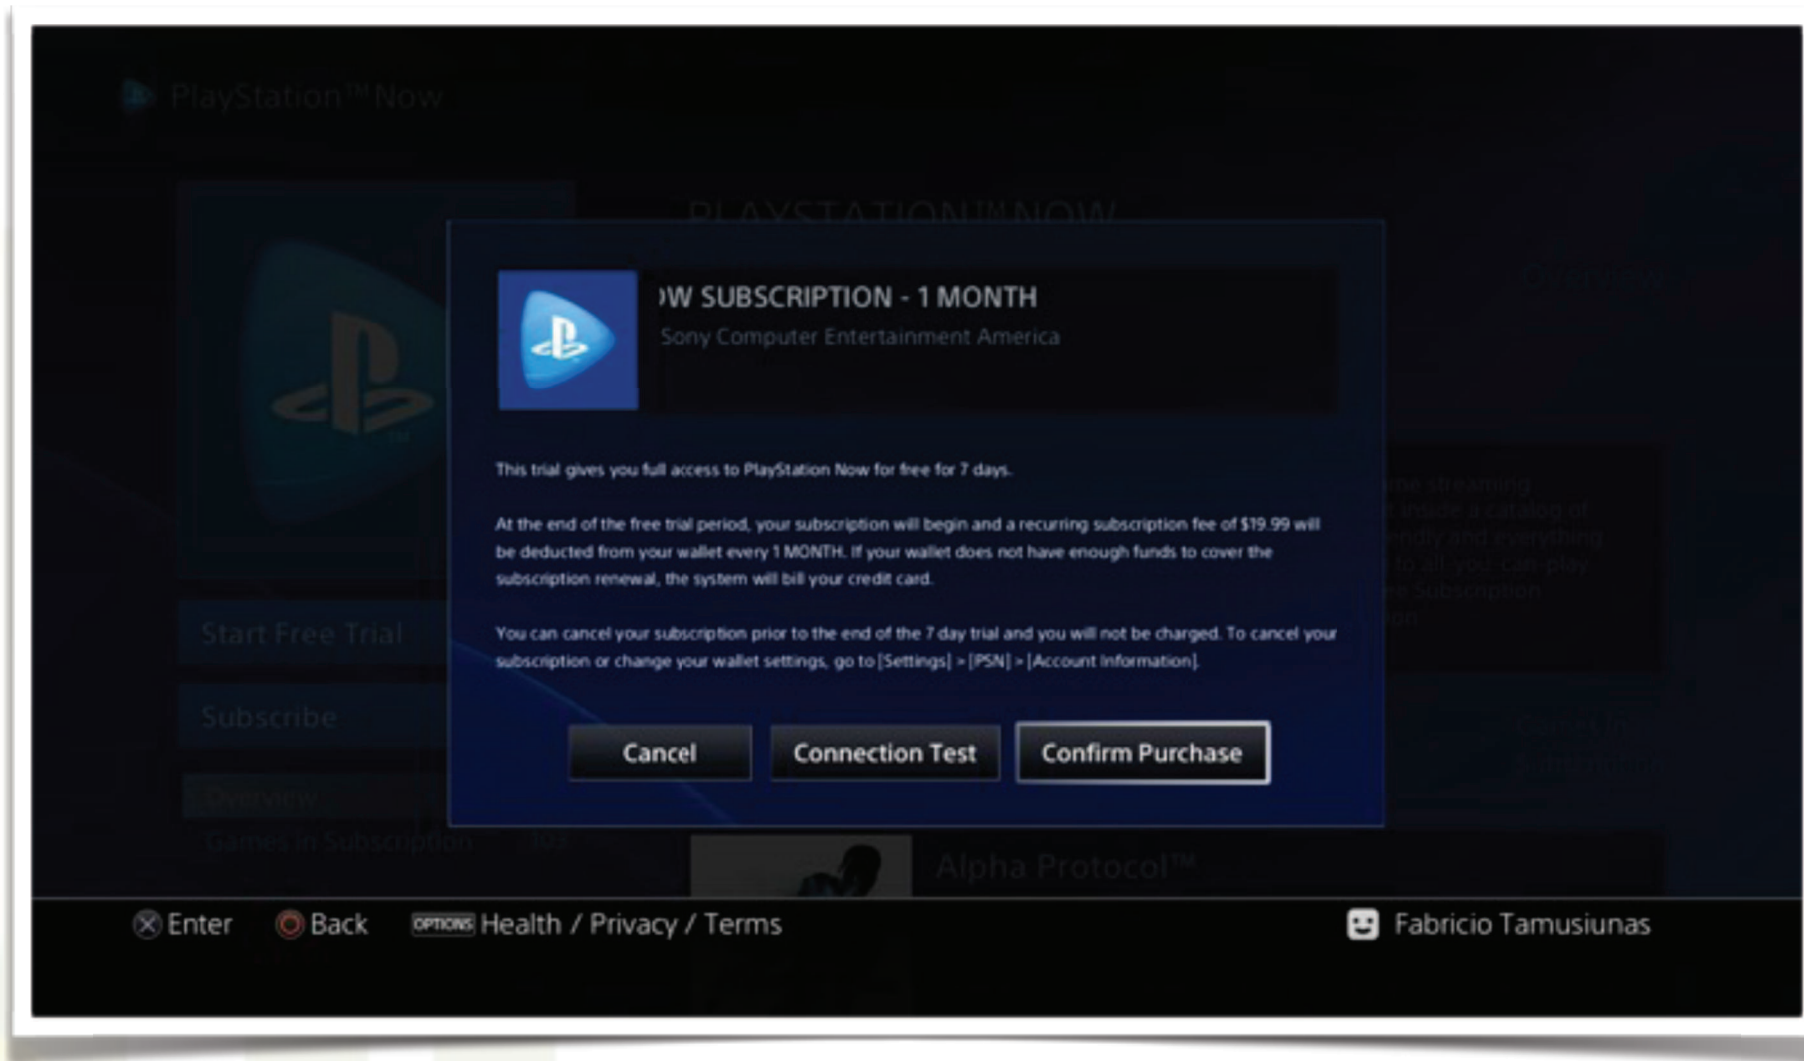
PlayStation™Now

PLAYSTATION™NOW

Start Free Trial

Subscribe

Overview

Games in Subscription

)W SUBSCRIPTION - 1 MONTH

Sony Computer Entertainment America

This trial gives you full access to PlayStation Now for free for 7 days.

At the end of the free trial period, your subscription will begin and a recurring subscription fee of $19.99 will be deducted from your wallet every 1 MONTH. If your wallet does not have enough funds to cover the subscription renewal, the system will bill your credit card.

You can cancel your subscription prior to the end of the 7 day trial and you will not be charged. To cancel your subscription or change your wallet settings, go to [Settings] > [PSN] > [Account Information].

Cancel

Connection Test

Confirm Purchase

Alpha Protocol™

Enter

Back

OPTIONS Health / Privacy / Terms

Fabricio Tamusiunas